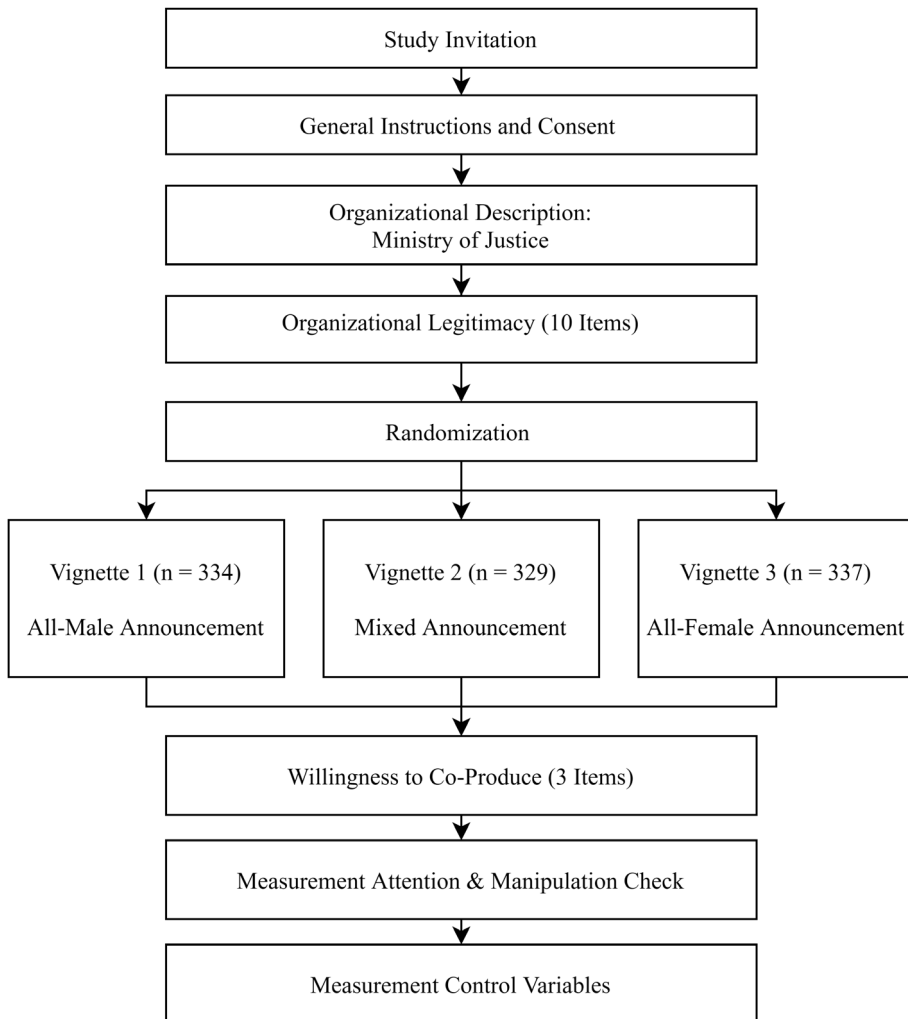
Study Invitation

General Instructions and Consent

Organizational Description:
Ministry of Justice

Organizational Legitimacy (10 Items)

Randomization

Vignette 1 (n = 334)

All-Male Announcement

Vignette 2 (n = 329)

Mixed Announcement

Vignette 3 (n = 337)

All-Female Announcement

Willingness to Co-Produce (3 Items)

Measurement Attention & Manipulation Check

Measurement Control Variables